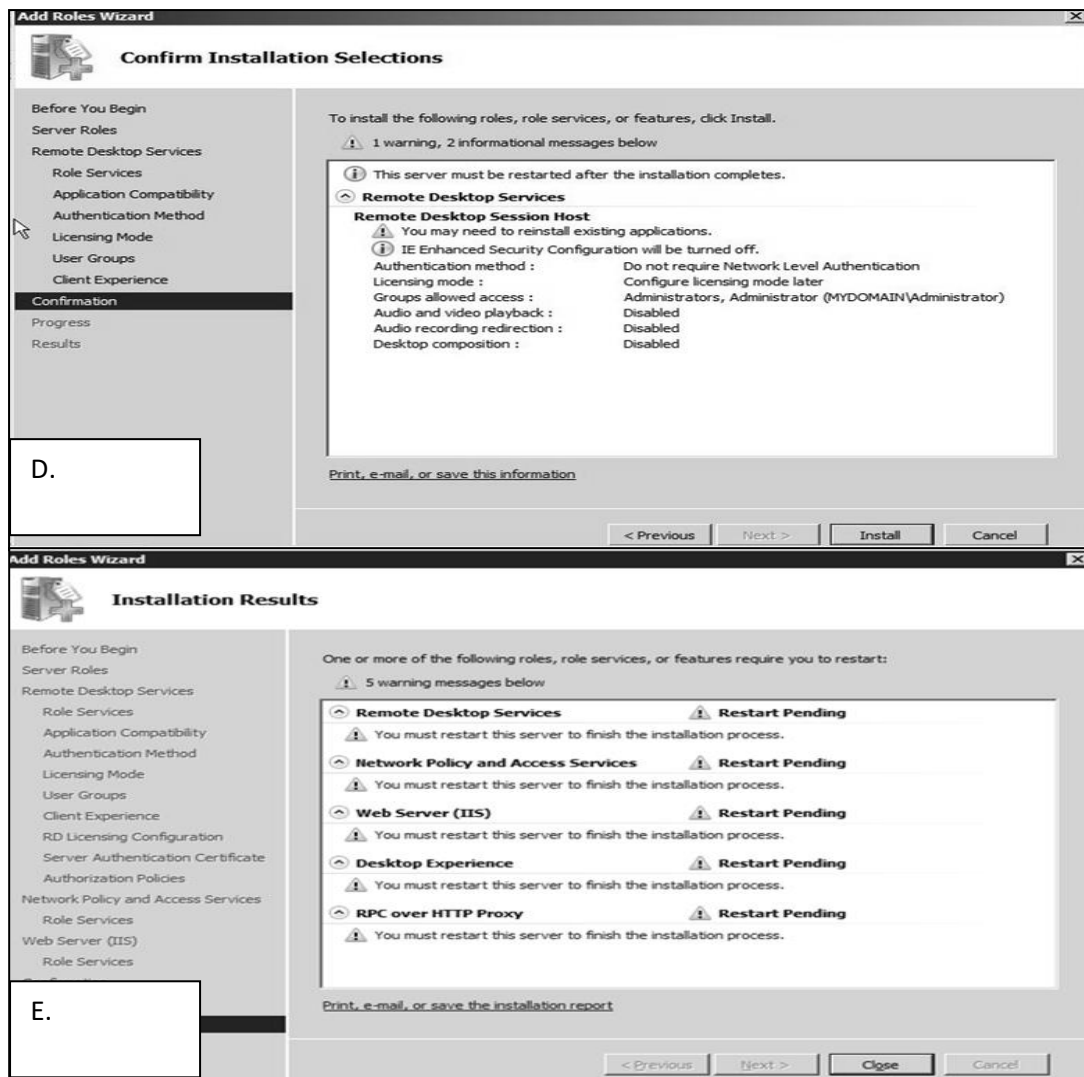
Add Roles Wizard

Confirm Installation Selections

Before You Begin
Server Roles
Remote Desktop Services
Role Services
Application Compatibility
Authentication Method
Licensing Mode
User Groups
Client Experience
Confirmation
Progress
Results

To install the following roles, role services, or features, click Install.

1 warning, 2 informational messages below

This server must be restarted after the installation completes.

Remote Desktop Services

Remote Desktop Session Host
You may need to reinstall existing applications.
IE Enhanced Security Configuration will be turned off.

| | |
|---|---|
| Authentication method : | Do not require Network Level Authentication |
| Licensing mode : | Configure licensing mode later |
| Groups allowed access : | Administrators, Administrator (MYDOMAIN\Administrator) |
| Audio and video playback : | Disabled |
| Audio recording redirection : | Disabled |
| Desktop composition : | Disabled |

D.

Print, e-mail, or save this information

< Previous Next > Install Cancel

Add Roles Wizard

Installation Results

Before You Begin
Server Roles
Remote Desktop Services
Role Services
Application Compatibility
Authentication Method
Licensing Mode
User Groups
Client Experience
RD Licensing Configuration
Server Authentication Certificate
Authorization Policies
Network Policy and Access Services
Role Services
Web Server (IIS)
Role Services

One or more of the following roles, role services, or features require you to restart:

5 warning messages below

Remote Desktop Services Restart Pending
You must restart this server to finish the installation process.

Network Policy and Access Services Restart Pending
You must restart this server to finish the installation process.

Web Server (IIS) Restart Pending
You must restart this server to finish the installation process.

Desktop Experience Restart Pending
You must restart this server to finish the installation process.

RPC over HTTP Proxy Restart Pending
You must restart this server to finish the installation process.

E.

Print, e-mail, or save the installation report

< Previous Next > Close Cancel